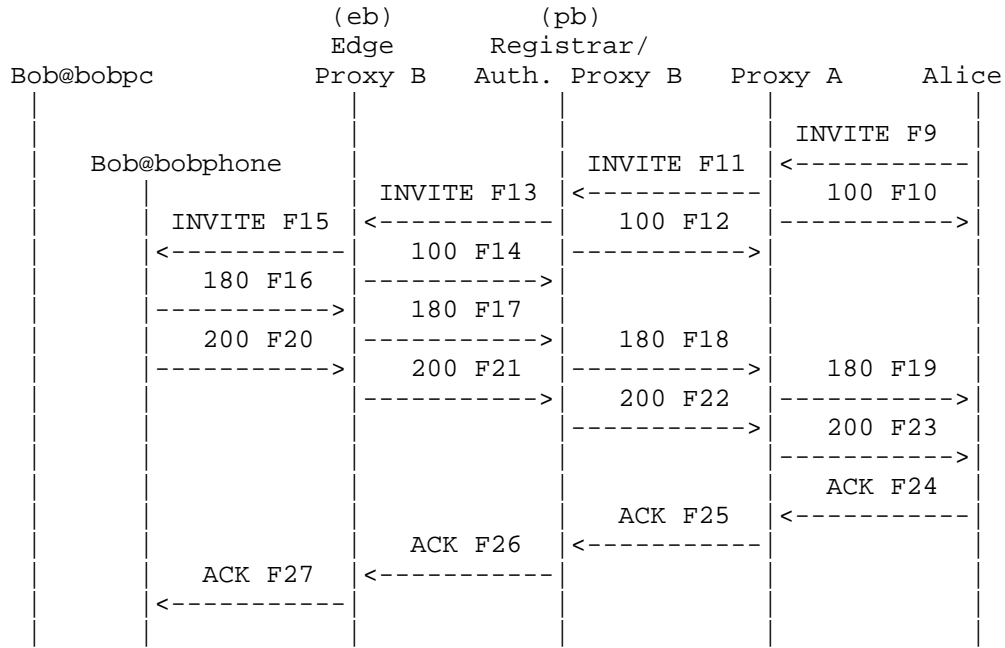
(eb) Edge Proxy B

(pb) Registrar/ Auth. Proxy B

Bob@bobpc

Proxy A

Alice

Bob@bobphone

INVITE F9

INVITE F11

100 F10

INVITE F13

100 F12

INVITE F15

100 F14

180 F16

180 F17

200 F20

180 F18

200 F21

180 F19

200 F22

200 F23

ACK F24

ACK F25

ACK F26

ACK F27